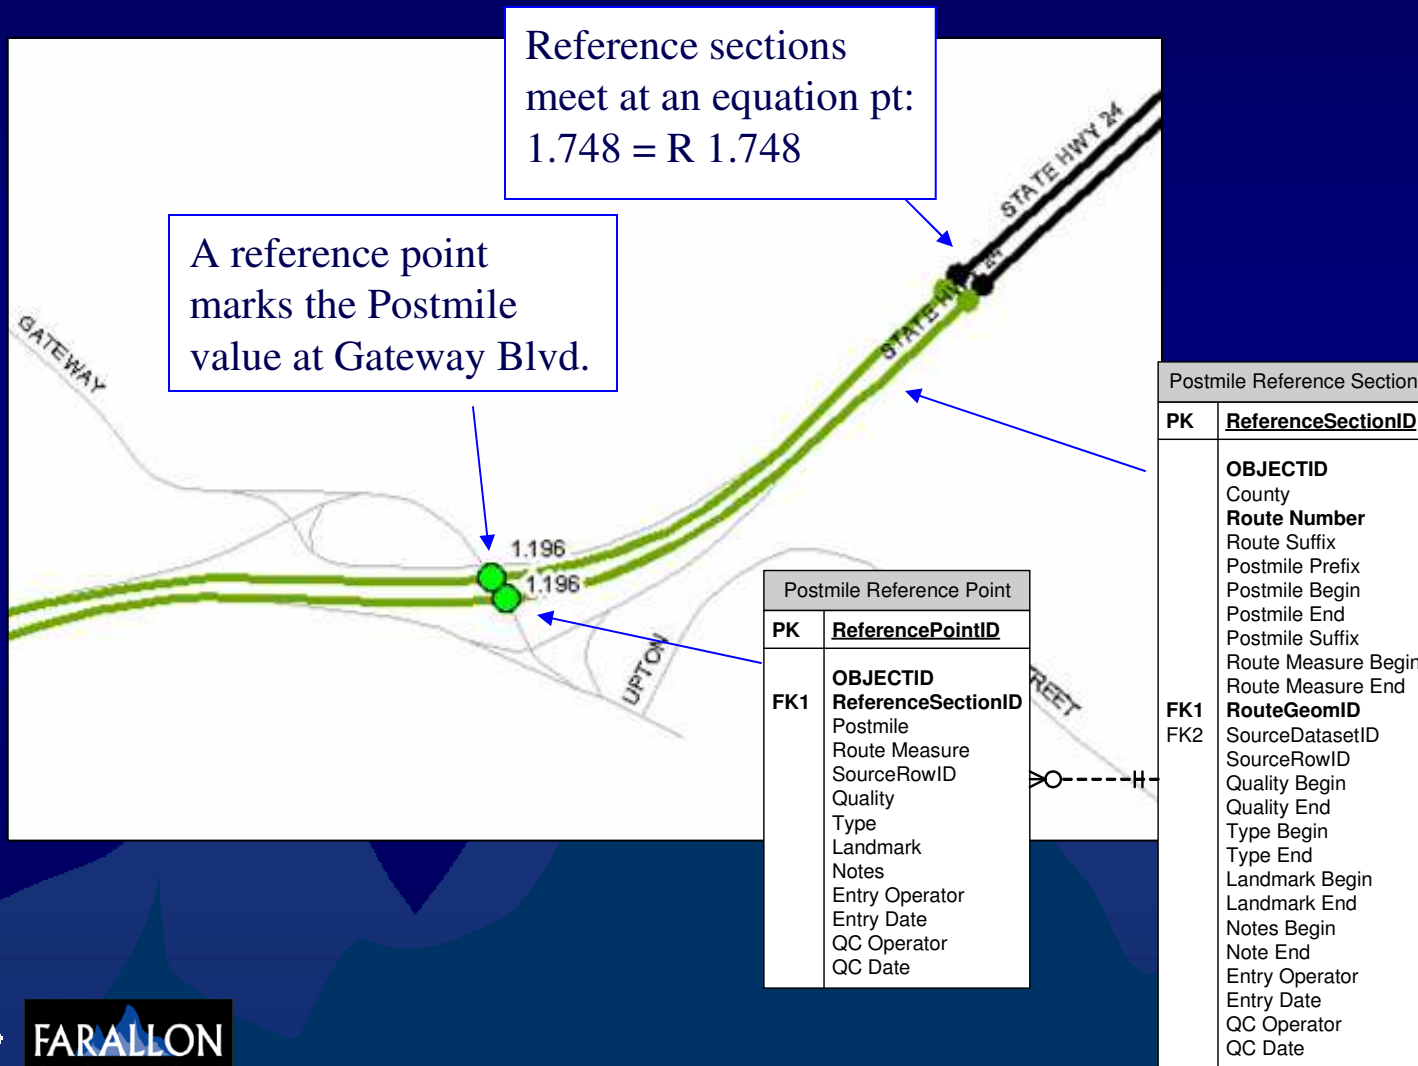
Reference sections meet at an equation pt: 1.748 = R 1.748

A reference point marks the Postmile value at Gateway Blvd.

GATEWAY

STATE HWY 24

24

STATE HWY

1.196

1.196

UPTON

REET

Postmile Reference Point

| PK | ReferencePointID |
|---|---|
| FK1 | OBJECTID<br>ReferenceSectionID<br>Postmile<br>Route Measure<br>SourceRowID<br>Quality<br>Type<br>Landmark<br>Notes<br>Entry Operator<br>Entry Date<br>QC Operator<br>QC Date |

Postmile Reference Section

| PK | ReferenceSectionID |
|---|---|
| FK1<br>FK2 | OBJECTID<br>County<br>Route Number<br>Route Suffix<br>Postmile Prefix<br>Postmile Begin<br>Postmile End<br>Postmile Suffix<br>Route Measure Begin<br>Route Measure End<br>RouteGeomID<br>SourceDatasetID<br>SourceRowID<br>Quality Begin<br>Quality End<br>Type Begin<br>Type End<br>Landmark Begin<br>Landmark End<br>Notes Begin<br>Note End<br>Entry Operator<br>Entry Date<br>QC Operator<br>QC Date |

FARALLON